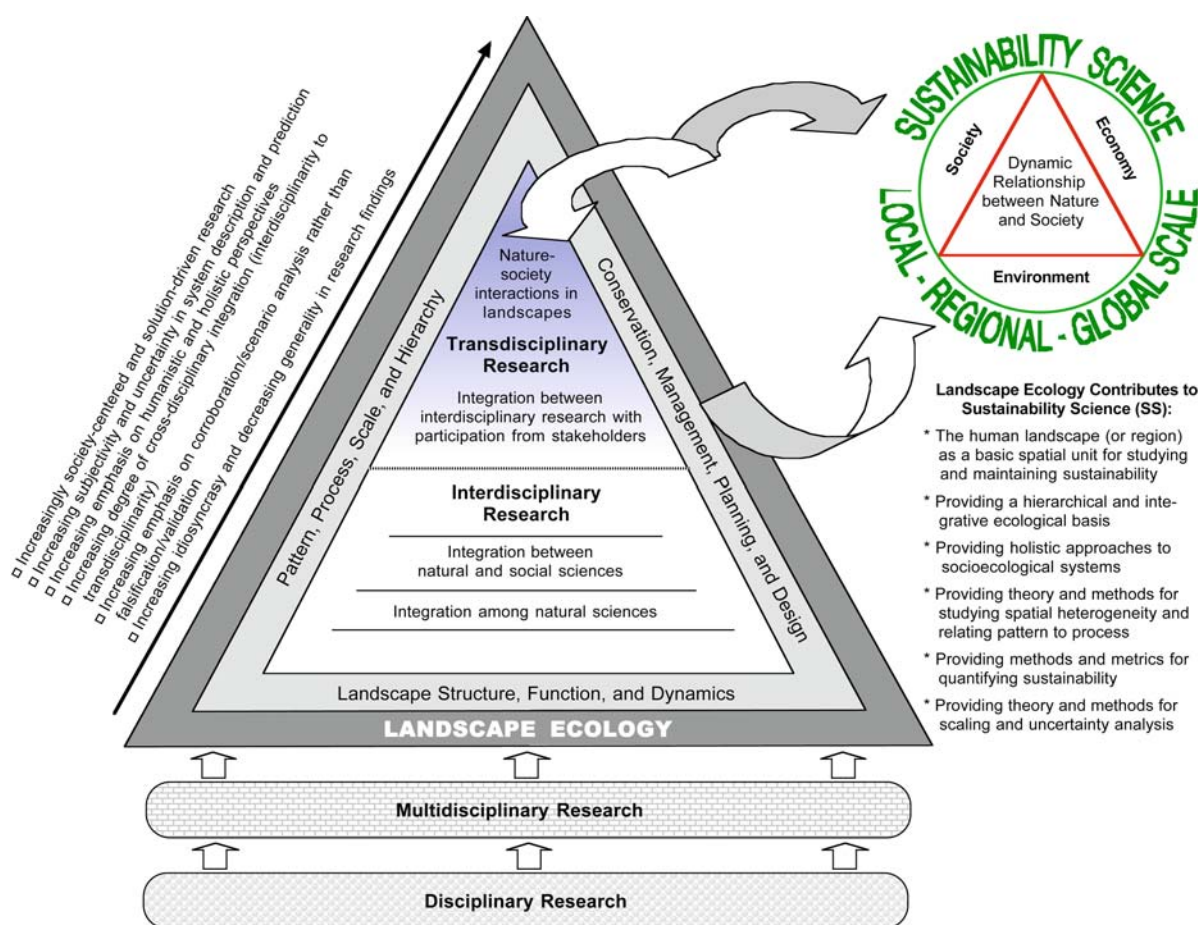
◻ Increasingly society-centered and solution-driven research
◻ Increasing subjectivity and uncertainty in system description and prediction
◻ Increasing emphasis on humanistic and holistic perspectives
◻ Increasing degree of cross-disciplinary integration (interdisciplinarity to transdisciplinarity)
◻ Increasing emphasis on corroboration/scenario analysis rather than falsification/validation
◻ Increasing idiosyncrasy and decreasing generality in research findings

SUSTAINABILITY SCIENCE

Society

Economy

Dynamic Relationship between Nature and Society

Environment

LOCAL - REGIONAL - GLOBAL SCALE

Nature-society interactions in landscapes

Transdisciplinary Research

Integration between interdisciplinary research with participation from stakeholders

Interdisciplinary Research

Integration between natural and social sciences

Integration among natural sciences

Pattern, Process, Scale, and Hierarchy

Conservation, Management, Planning, and Design

Landscape Structure, Function, and Dynamics

LANDSCAPE ECOLOGY

Landscape Ecology Contributes to Sustainability Science (SS):

* The human landscape (or region) as a basic spatial unit for studying and maintaining sustainability

* Providing a hierarchical and integrative ecological basis

* Providing holistic approaches to socioecological systems

* Providing theory and methods for studying spatial heterogeneity and relating pattern to process

* Providing methods and metrics for quantifying sustainability

* Providing theory and methods for scaling and uncertainty analysis

Multidisciplinary Research

Disciplinary Research